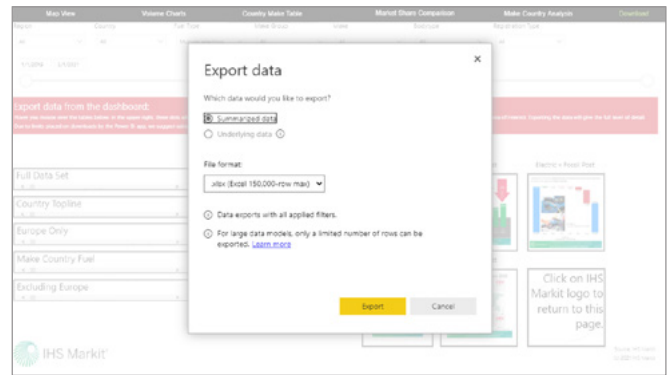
Map View
Volume Charts
Country Make Table
Market Share Comparison
Make Country Analysis
Download

Export data from the dashboard:

Full Data Set
Country Topline
Europe Only
Make Country Fuel
Excluding Europe

Export data

Which data would you like to export?

Summarized data
Underlying data

File format:

.xlsx (Excel 150,000-row max)

Data exports with all applied filters.

For large data models, only a limited number of rows can be exported. Learn more

Export
Cancel

Click on IHS Markit logo to return to this page.

IHS Markit